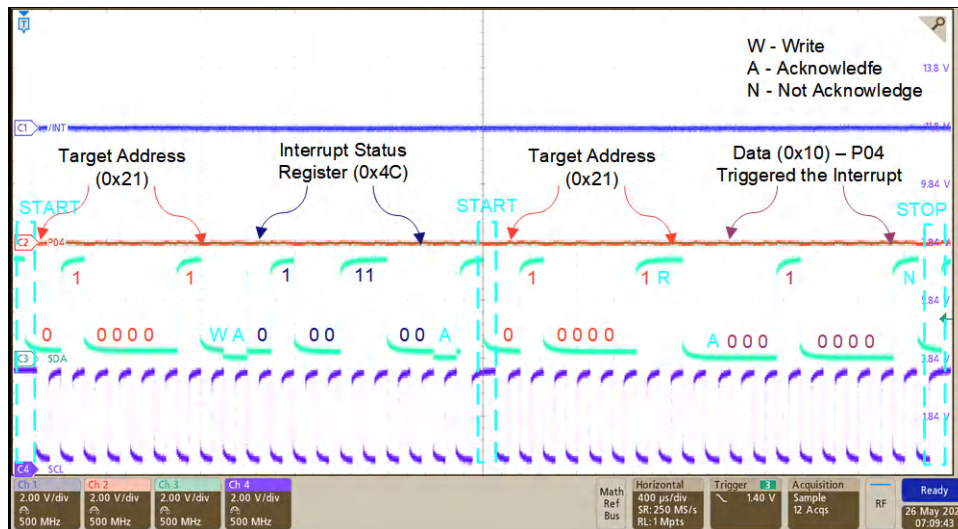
W - Write
A - Acknowledfe
N - Not Acknowledge

13.8 V

C1 /INT

Target Address (0x21)

Interrupt Status Register (0x4C)

Target Address (0x21)

Data (0x10) – P04 Triggered the Interrupt

9.84 V

START

START

STOP

C2 P04

1 1 1 11 1 1 R 1 N

0 0000 W A 0 00 00 A 0 0000 A 000 0000

C3 SDA

3.84 V

1.84 V

C4 SCL

| Ch 1 | Ch 2 | Ch 3 | Ch 4 |
|---|---|---|---|
| 2.00 V/div | 2.00 V/div | 2.00 V/div | 2.00 V/div |
| 500 MHz | 500 MHz | 500 MHz | 500 MHz |

Math Ref Bus

Horizontal
400 µs/div
SR: 250 MS/s
RL: 1 Mpts

Trigger 3
1.40 V

Acquisition
Sample
12 Acqs

RF

Ready

26 May 202
07:09:43